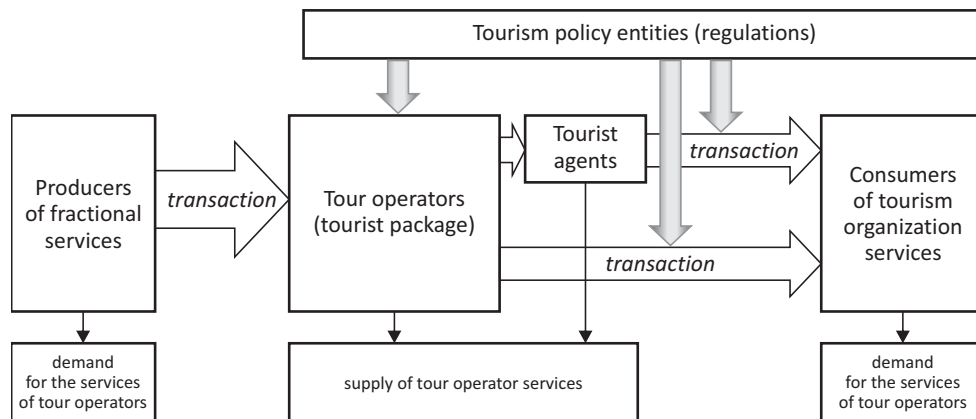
Tourism policy entities (regulations)

Producers of fractional services

*transaction*

Tour operators (tourist package)

Tourist agents

*transaction*

*transaction*

Consumers of tourism organization services

demand for the services of tour operators

supply of tour operator services

demand for the services of tour operators